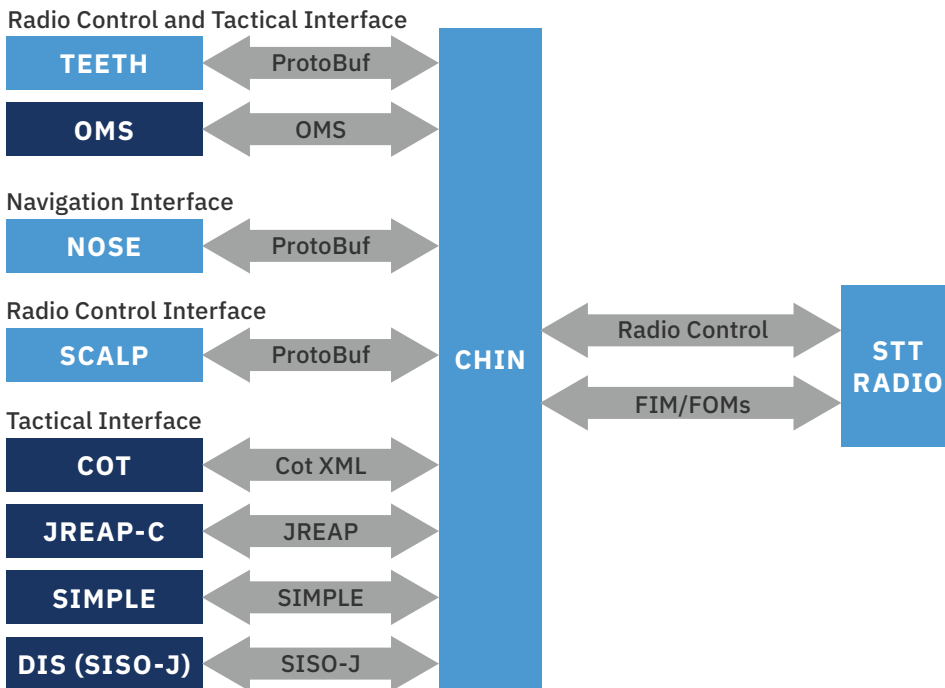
Radio Control and Tactical Interface

TEETH

ProtoBuf

OMS

OMS

Navigation Interface

NOSE

ProtoBuf

Radio Control Interface

SCALP

ProtoBuf

Tactical Interface

COT

Cot XML

JREAP-C

JREAP

SIMPLE

SIMPLE

DIS (SISO-J)

SISO-J

CHIN

Radio Control

FIM/FOMs

STT RADIO